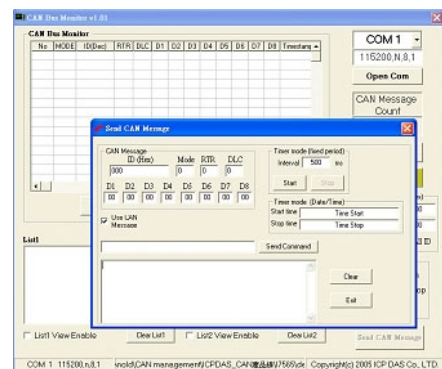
CAN Bus Monitor v1.01

CAN Bus Monitor

| No | MODE | ID(Dec) | RTR | DLC | D1 | D2 | D3 | D4 | D5 | D6 | D7 | D8 | Timestamp |
|---|---|---|---|---|---|---|---|---|---|---|---|---|---|

COM 1

115200,N,8,1

Open Com

CAN Message Count

Send CAN Message

CAN Message

ID (Hex) Mode RTR DLC

000 0 0 0

D1 D2 D3 D4 D5 D6 D7 D8

00 00 00 00 00 00 00 00

Use LAN Message

Timer mode (fixed period)

Interval 500 ms

Start Stop

Timer mode (Date/Time)

Start time Time Start

Stop time Time Stop

Send Command

Clear

Exit

List1

List1 View Enable Clear List1 List2 View Enable Clear List2 Send CAN Message

COM 1 115200,n,8,1 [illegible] Copyright(c) 2005 ICP DAS Co., LTD.